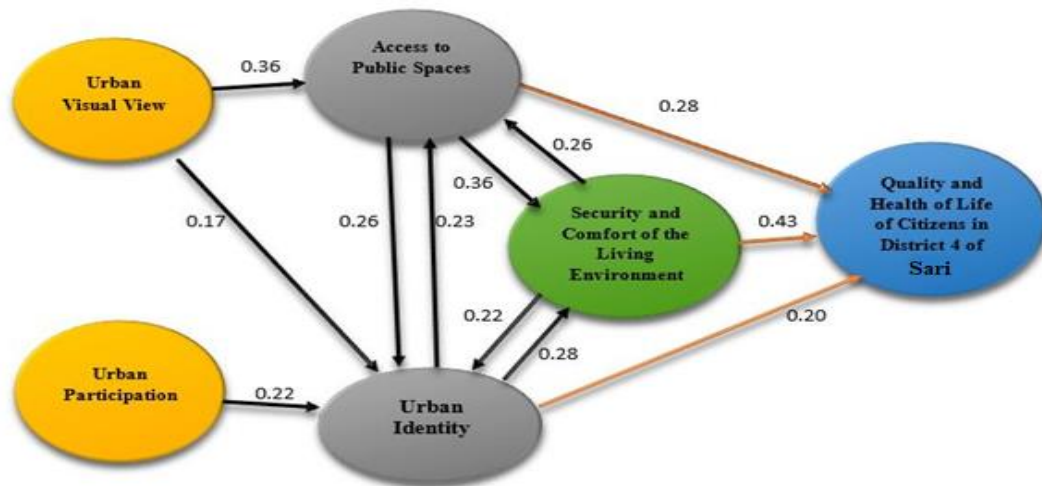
Urban Visual View

0.36

Access to Public Spaces

0.28

0.26

0.36

0.17

0.26

0.23

Security and Comfort of the Living Environment

0.43

Quality and Health of Life of Citizens in District 4 of Sari

0.22

0.28

0.20

Urban Participation

0.22

Urban Identity